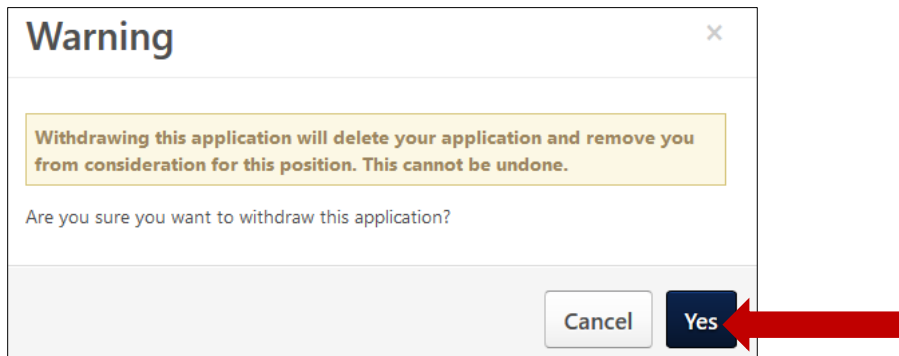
Warning

×

Withdrawing this application will delete your application and remove you from consideration for this position. This cannot be undone.

Are you sure you want to withdraw this application?

Cancel

Yes